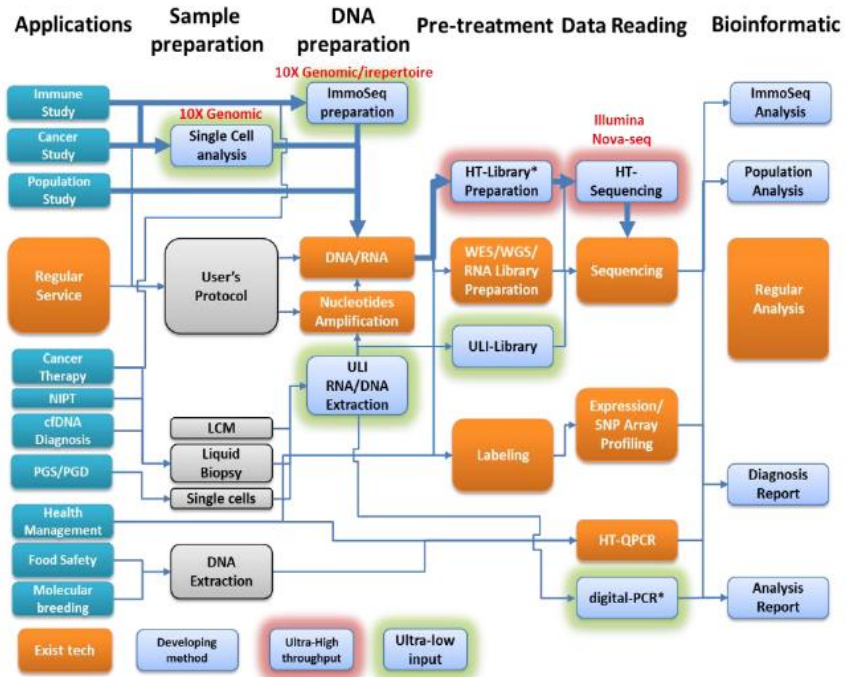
Applications

Sample preparation

DNA preparation

Pre-treatment

Data Reading

Bioinformatic

10X Genomic/irepertoire

Immune Study

Cancer Study

Population Study

10X Genomic

Single Cell analysis

ImmoSeq preparation

Illumina Nova-seq

HT-Library* Preparation

HT-Sequencing

ImmoSeq Analysis

Population Analysis

Regular Service

User's Protocol

DNA/RNA

Nucleotides Amplification

WES/WGS/ RNA Library Preparation

Sequencing

Regular Analysis

ULI-Library

Cancer Therapy

NIPT

cfDNA Diagnosis

PGS/PGD

ULI RNA/DNA Extraction

LCM

Liquid Biopsy

Single cells

Labeling

Expression/ SNP Array Profiling

Diagnosis Report

Health Management

HT-QPCR

Food Safety

Molecular breeding

DNA Extraction

digital-PCR*

Analysis Report

Exist tech

Developing method

Ultra-High throughput

Ultra-low input